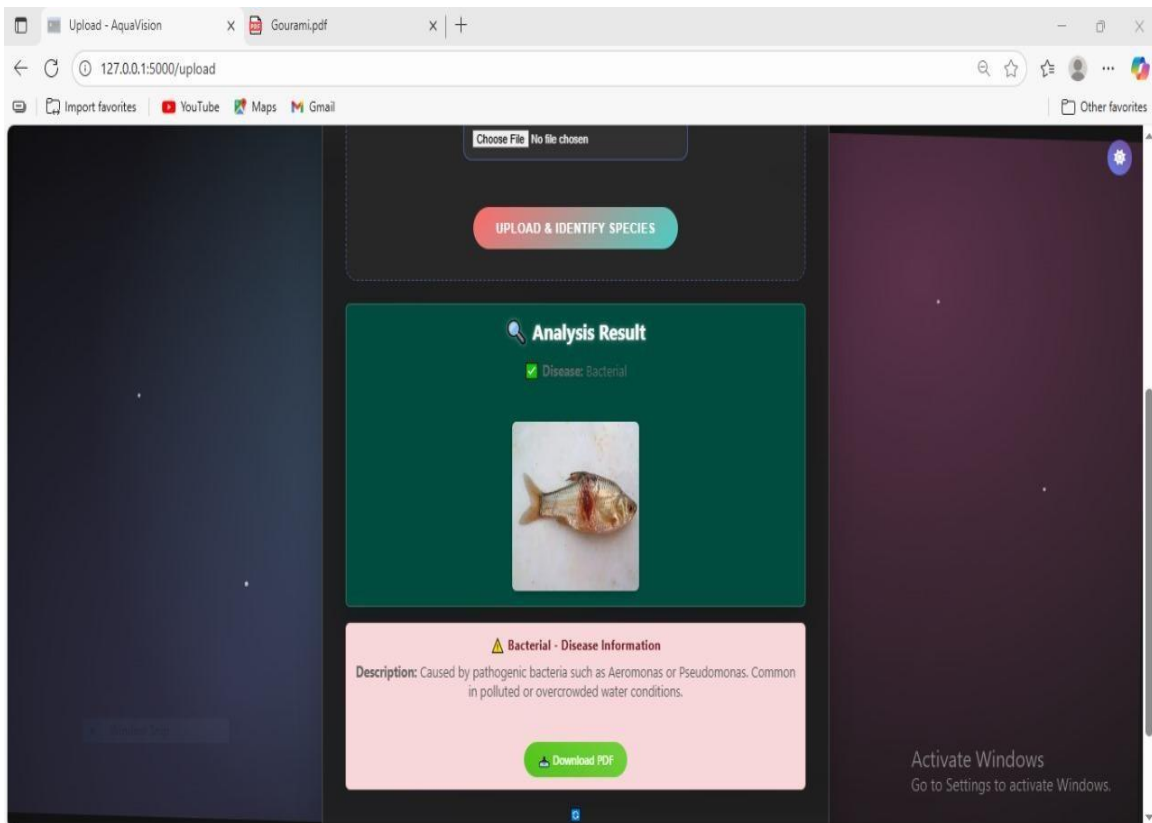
Upload - AquaVision × Gourami.pdf × +

127.0.0.1:5000/upload

Import favorites YouTube Maps Gmail Other favorites

Choose File No file chosen

UPLOAD & IDENTIFY SPECIES

🔍 Analysis Result

✅ Disease: Bacterial

⚠ Bacterial - Disease Information

Description: Caused by pathogenic bacteria such as Aeromonas or Pseudomonas. Common in polluted or overcrowded water conditions.

Download PDF

Activate Windows
Go to Settings to activate Windows.